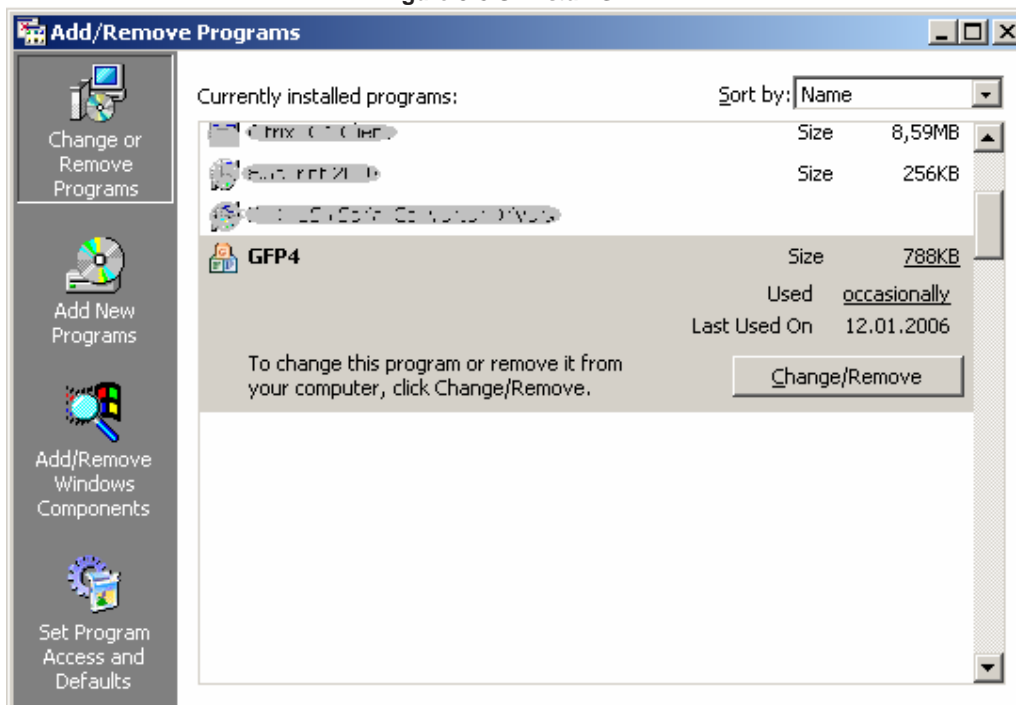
Add/Remove Programs

Change or Remove Programs

Add New Programs

Add/Remove Windows Components

Set Program Access and Defaults

Currently installed programs:

Sort by: Name

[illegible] Size 8,59MB

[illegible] Size 256KB

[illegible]

GFP4 Size 788KB

Used occasionally

Last Used On 12.01.2006

To change this program or remove it from your computer, click Change/Remove.

Change/Remove